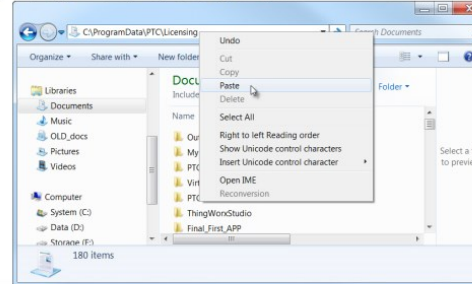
C:\ProgramData\PTC\Licensing
Search Documents
Organize ▾
Share with ▾
New folder
Undo
Cut
Copy
Paste
Delete
Select All
Right to left Reading order
Show Unicode control characters
Insert Unicode control character
Open IME
Reconversion
Libraries
Documents
Music
OLD_docs
Pictures
Videos
Computer
System (C:)
Data (D:)
Storage (F:)
Docu
Include
Name
Out
My
PTC
Virt
PTC
ThingWorxStudio
Final_First_APP
Folder ▾
Select a
to previe
180 items